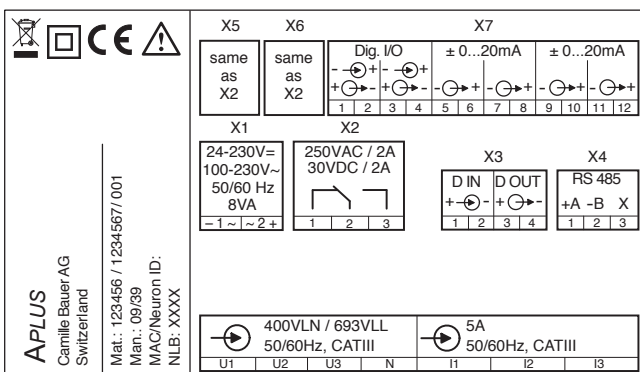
CE

X5
same as X2

X6
same as X2

X7
Dig. I/O
- +
+ -
- +
+ -
1 2 3 4
± 0...20mA
- +
- +
5 6 7 8
± 0...20mA
- +
- +
9 10 11 12

X1
24-230V=
100-230V~
50/60 Hz
8VA
– 1 ~ ~ 2 +

X2
250VAC / 2A
30VDC / 2A
1 2 3

X3
D IN
+ -
D OUT
+ -
1 2 3 4

X4
RS 485
+A -B X
1 2 3

APLUS
Camille Bauer AG
Switzerland

Mat.: 123456 / 1234567 / 001
Man.: 09/39
MAC/Neuron ID:
NLB: XXXX

400VLN / 693VLL
50/60Hz, CATIII
U1 U2 U3 N

5A
50/60Hz, CATIII
I1 I2 I3